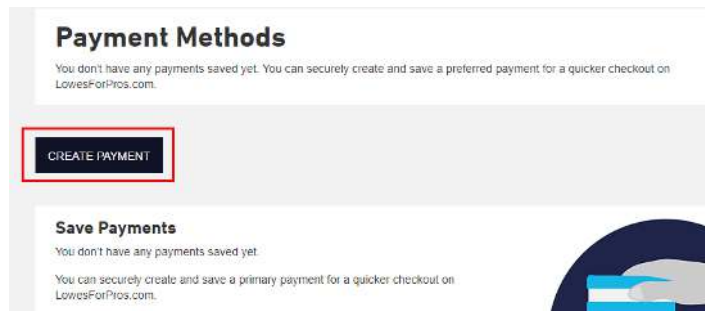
Payment Methods

You don't have any payments saved yet. You can securely create and save a preferred payment for a quicker checkout on LowesForPros.com.

CREATE PAYMENT

Save Payments

You don't have any payments saved yet.

You can securely create and save a primary payment for a quicker checkout on LowesForPros.com.